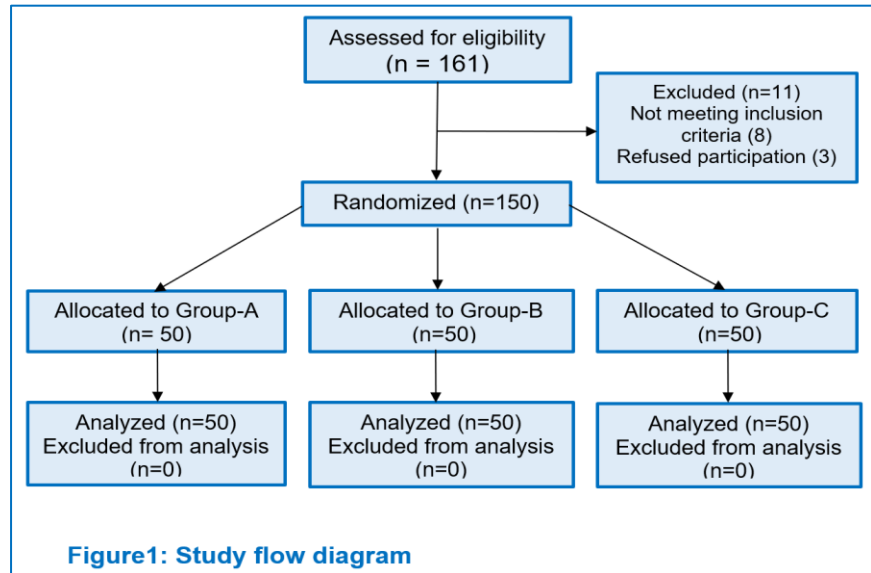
Assessed for eligibility
(n = 161)

Excluded (n=11)
Not meeting inclusion criteria (8)
Refused participation (3)

Randomized (n=150)

Allocated to Group-A
(n= 50)

Allocated to Group-B
(n=50)

Allocated to Group-C
(n=50)

Analyzed (n=50)
Excluded from analysis
(n=0)

Analyzed (n=50)
Excluded from analysis
(n=0)

Analyzed (n=50)
Excluded from analysis
(n=0)

Figure1: Study flow diagram